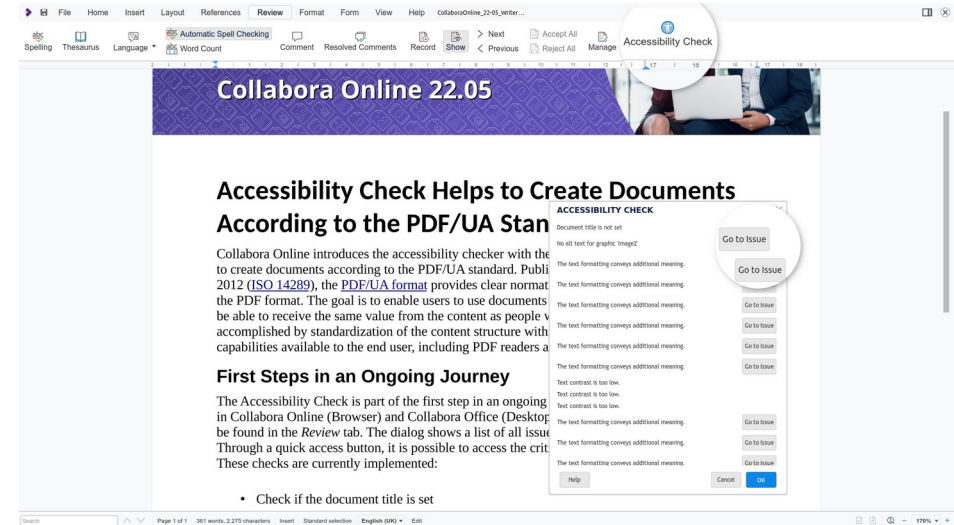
File Home Insert Layout References Review Format Form View Help CollaboraOnline_22-05_Writer...

Spelling Thesaurus Language Automatic Spell Checking Word Count Comment Resolved Comments Record Show Next Previous Accept All Reject All Manage Accessibility Check

Collabora Online 22.05

Accessibility Check Helps to Create Documents According to the PDF/UA Stan

Collabora Online introduces the accessibility checker with the to create documents according to the PDF/UA standard. Publi 2012 (ISO 14289), the PDF/UA format provides clear normat the PDF format. The goal is to enable users to use documents be able to receive the same value from the content as people v accomplished by standardization of the content structure with capabilities available to the end user, including PDF readers a

First Steps in an Ongoing Journey

The Accessibility Check is part of the first step in an ongoing in Collabora Online (Browser) and Collabora Office (Desktop be found in the Review tab. The dialog shows a list of all issue Through a quick access button, it is possible to access the crit These checks are currently implemented:

• Check if the document title is set

ACCESSIBILITY CHECK

Document title is not set

No alt text for graphic 'Image2' Go to Issue

The text formatting conveys additional meaning. Go to Issue

The text formatting conveys additional meaning. Go to Issue

The text formatting conveys additional meaning. Go to Issue

The text formatting conveys additional meaning. Go to Issue

The text formatting conveys additional meaning. Go to Issue

The text formatting conveys additional meaning. Go to Issue

Text contrast is too low.
Text contrast is too low.
Text contrast is too low.

The text formatting conveys additional meaning. Go to Issue

The text formatting conveys additional meaning. Go to Issue

The text formatting conveys additional meaning. Go to Issue

Help Cancel OK

Search Page 1 of 1 361 words, 2,275 characters Insert Standard selection English (UK) Edit 170%